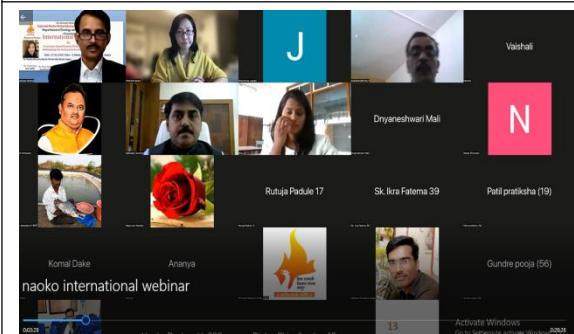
J

Vaishali

Dnyaneshwari Mali

N

Rutuja Padule 17

Sk. Ikra Fatema 39

Patil pratiksha (19)

Komal Dake

Ananya

Gundre pooja (56)

naoko international webinar

13

Activate Windows
Go to Settings to activate Windows.